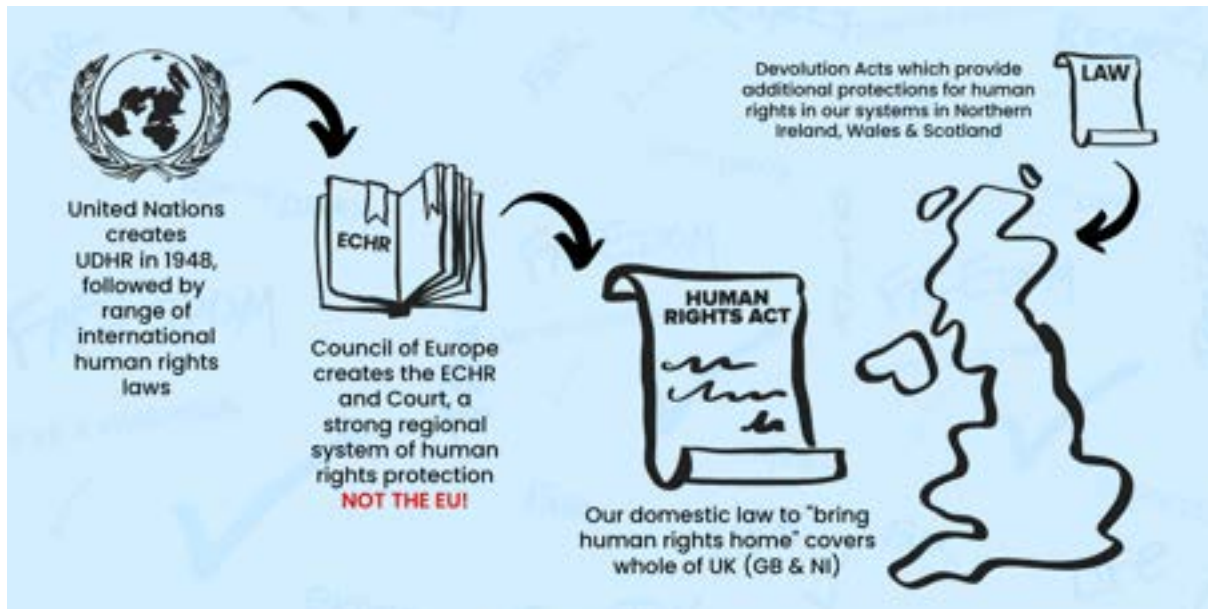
United Nations creates UDHR in 1948, followed by range of international human rights laws

ECHR

Council of Europe creates the ECHR and Court, a strong regional system of human rights protection NOT THE EU!

HUMAN RIGHTS ACT

Our domestic law to "bring human rights home" covers whole of UK (GB & NI)

Devolution Acts which provide additional protections for human rights in our systems in Northern Ireland, Wales & Scotland

LAW